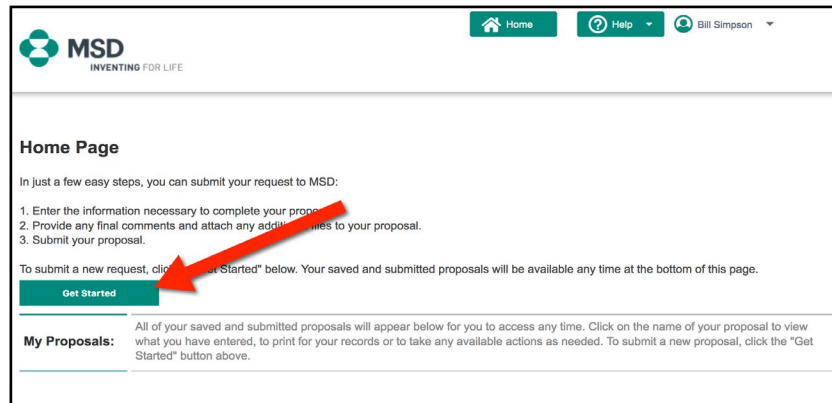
MSD
INVENTING FOR LIFE

Home

Help

Bill Simpson

Home Page

In just a few easy steps, you can submit your request to MSD:

1. Enter the information necessary to complete your propo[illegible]
2. Provide any final comments and attach any additi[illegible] files to your proposal.
3. Submit your proposal.

To submit a new request, cli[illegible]t Started" below. Your saved and submitted proposals will be available any time at the bottom of this page.

Get Started

My Proposals:

All of your saved and submitted proposals will appear below for you to access any time. Click on the name of your proposal to view what you have entered, to print for your records or to take any available actions as needed. To submit a new proposal, click the "Get Started" button above.